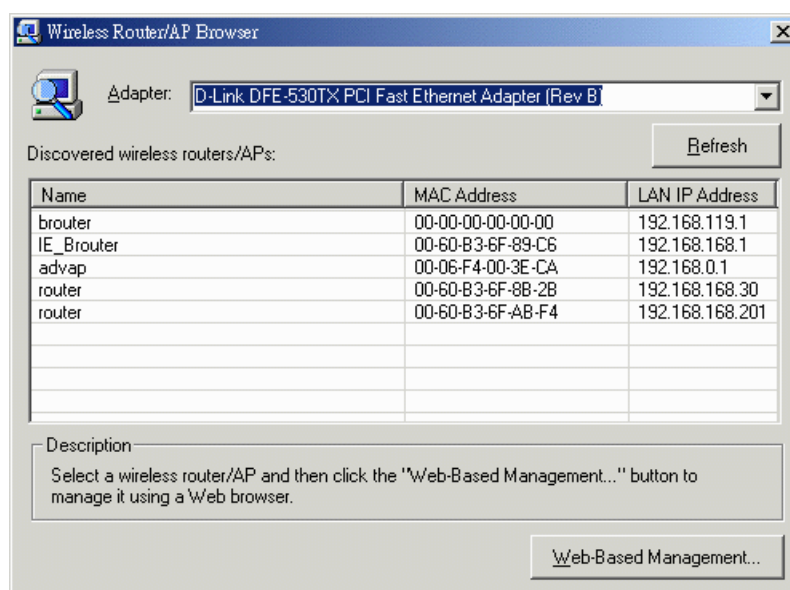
Wireless Router/AP Browser

Adapter: D-Link DFE-530TX PCI Fast Ethernet Adapter (Rev B)

Refresh

Discovered wireless routers/APs:

| Name | MAC Address | LAN IP Address |
|---|---|---|
| brouter | 00-00-00-00-00-00 | 192.168.119.1 |
| IE_Brouter | 00-60-B3-6F-89-C6 | 192.168.168.1 |
| advap | 00-06-F4-00-3E-CA | 192.168.0.1 |
| router | 00-60-B3-6F-8B-2B | 192.168.168.30 |
| router | 00-60-B3-6F-AB-F4 | 192.168.168.201 |

Description

Select a wireless router/AP and then click the "Web-Based Management..." button to manage it using a Web browser.

Web-Based Management...